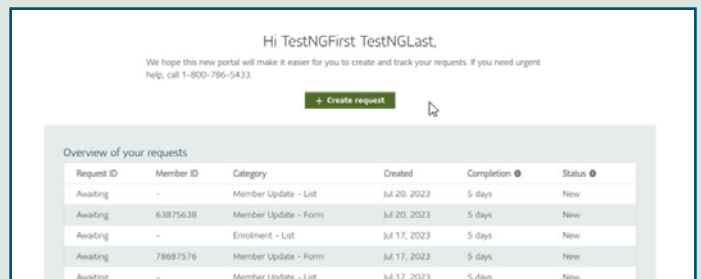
Hi TestNGFirst TestNGLast,

We hope this new portal will make it easier for you to create and track your requests. If you need urgent help, call 1-800-786-5433.

+ Create request

Overview of your requests

| Request ID | Member ID | Category | Created | Completion | Status |
|---|---|---|---|---|---|
| Awaiting | - | Member Update - List | Jul 20, 2023 | 5 days | New |
| Awaiting | 63875638 | Member Update - Form | Jul 20, 2023 | 5 days | New |
| Awaiting | - | Enrolment - List | Jul 17, 2023 | 5 days | New |
| Awaiting | 78687576 | Member Update - Form | Jul 17, 2023 | 5 days | New |
| Awaiting | - | Member Update - List | Jul 17, 2023 | 5 days | New |